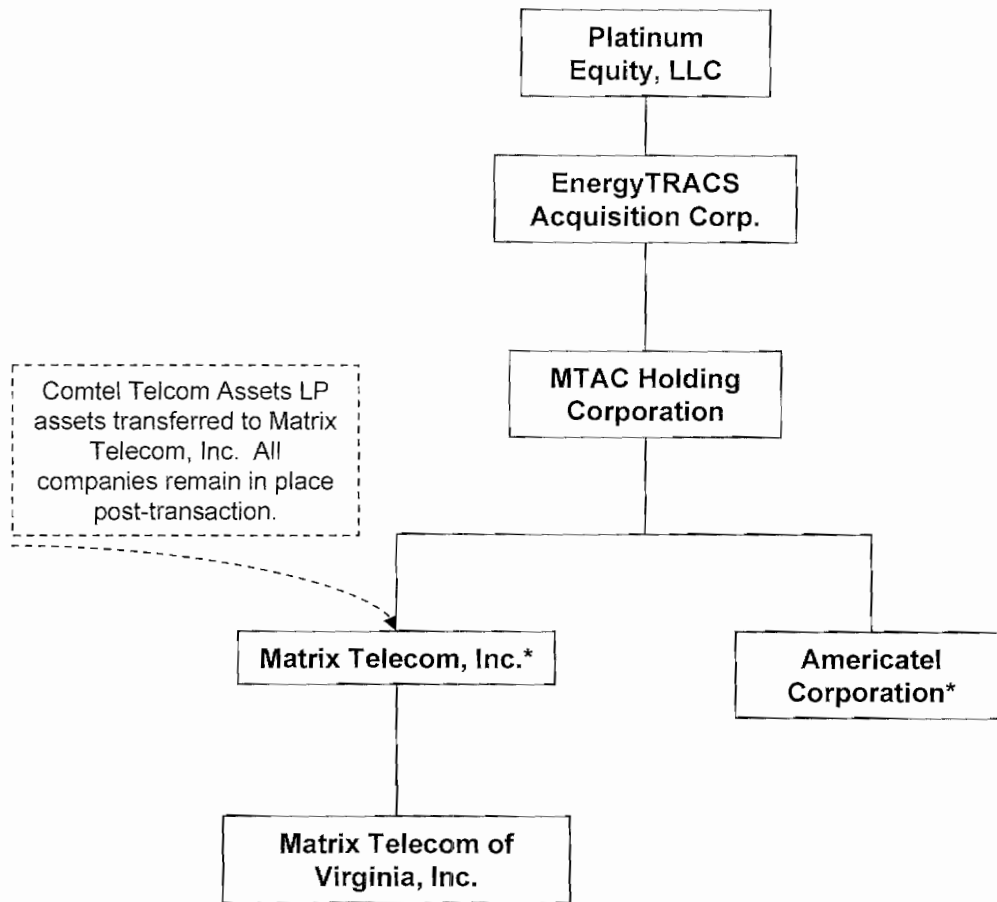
Platinum Equity, LLC

EnergyTRACS Acquisition Corp.

MTAC Holding Corporation

Comtel Telcom Assets LP assets transferred to Matrix Telecom, Inc. All companies remain in place post-transaction.

Matrix Telecom, Inc.*

Americatel Corporation*

Matrix Telecom of Virginia, Inc.